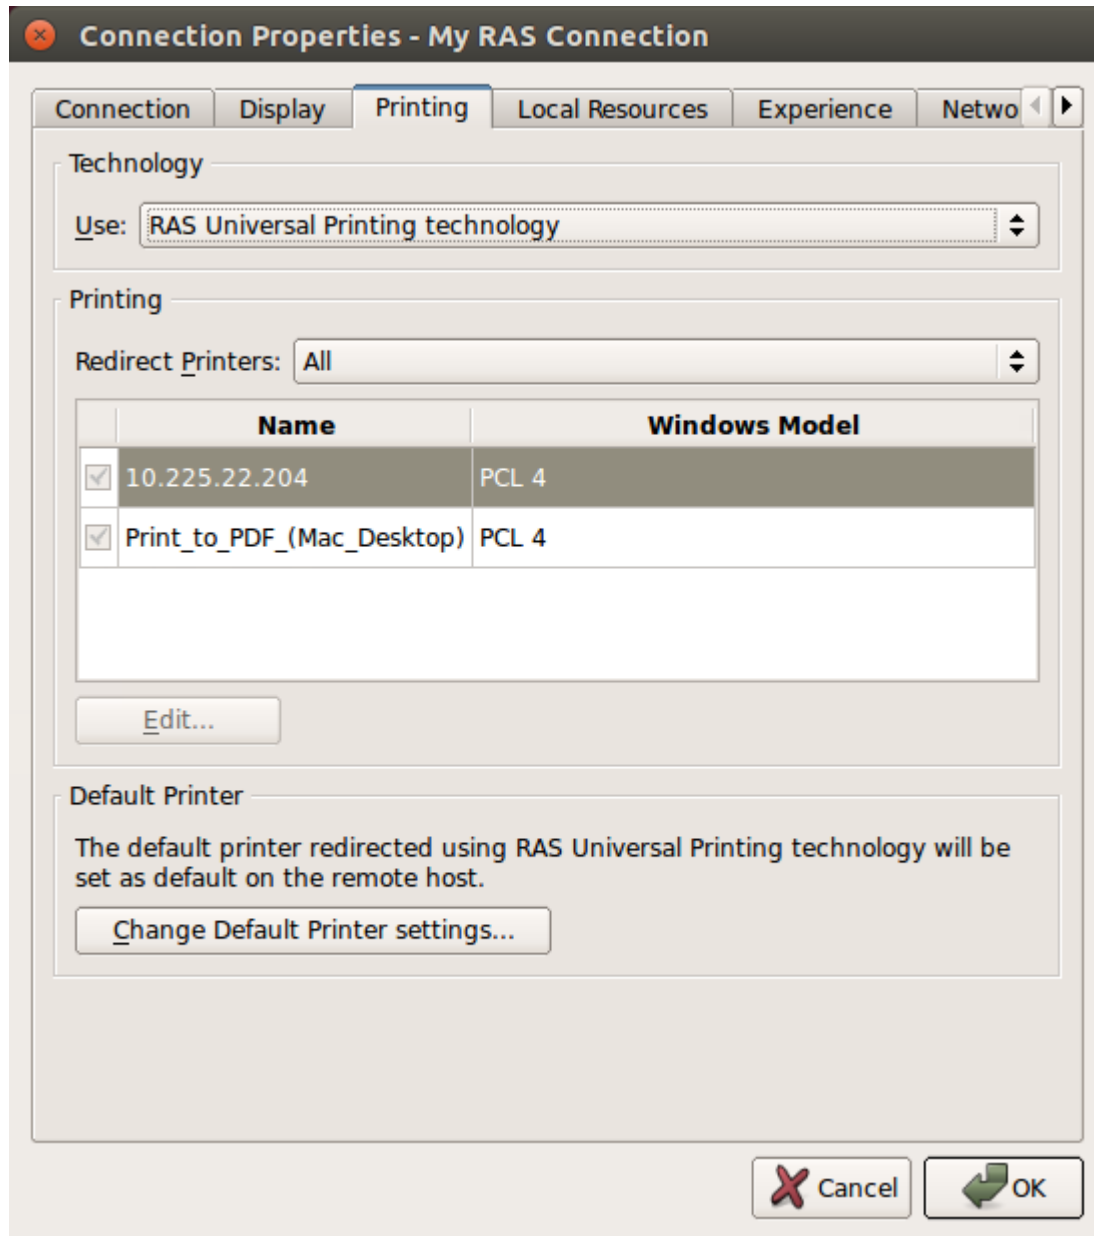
Connection Properties - My RAS Connection

Connection | Display | Printing | Local Resources | Experience | Netwo

Technology

Use: RAS Universal Printing technology

Printing

Redirect Printers: All

| Name | Windows Model |
|---|---|
| 10.225.22.204 | PCL 4 |
| Print_to_PDF_(Mac_Desktop) | PCL 4 |

Edit...

Default Printer

The default printer redirected using RAS Universal Printing technology will be set as default on the remote host.

Change Default Printer settings...

Cancel OK